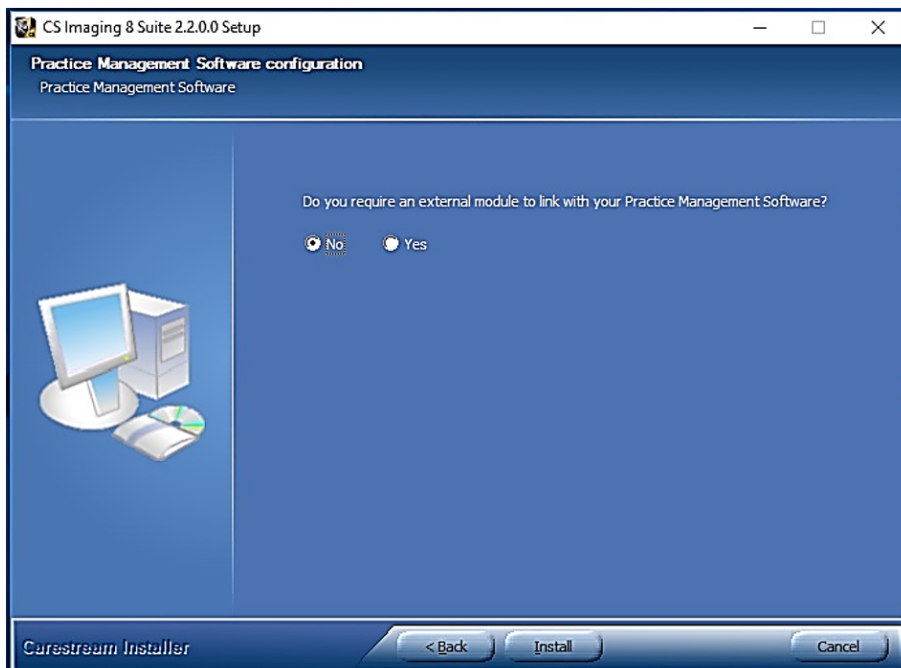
CS Imaging 8 Suite 2.2.0.0 Setup

Practice Management Software configuration
Practice Management Software

Do you require an external module to link with your Practice Management Software?

No Yes

Carestream Installer

< Back Install Cancel